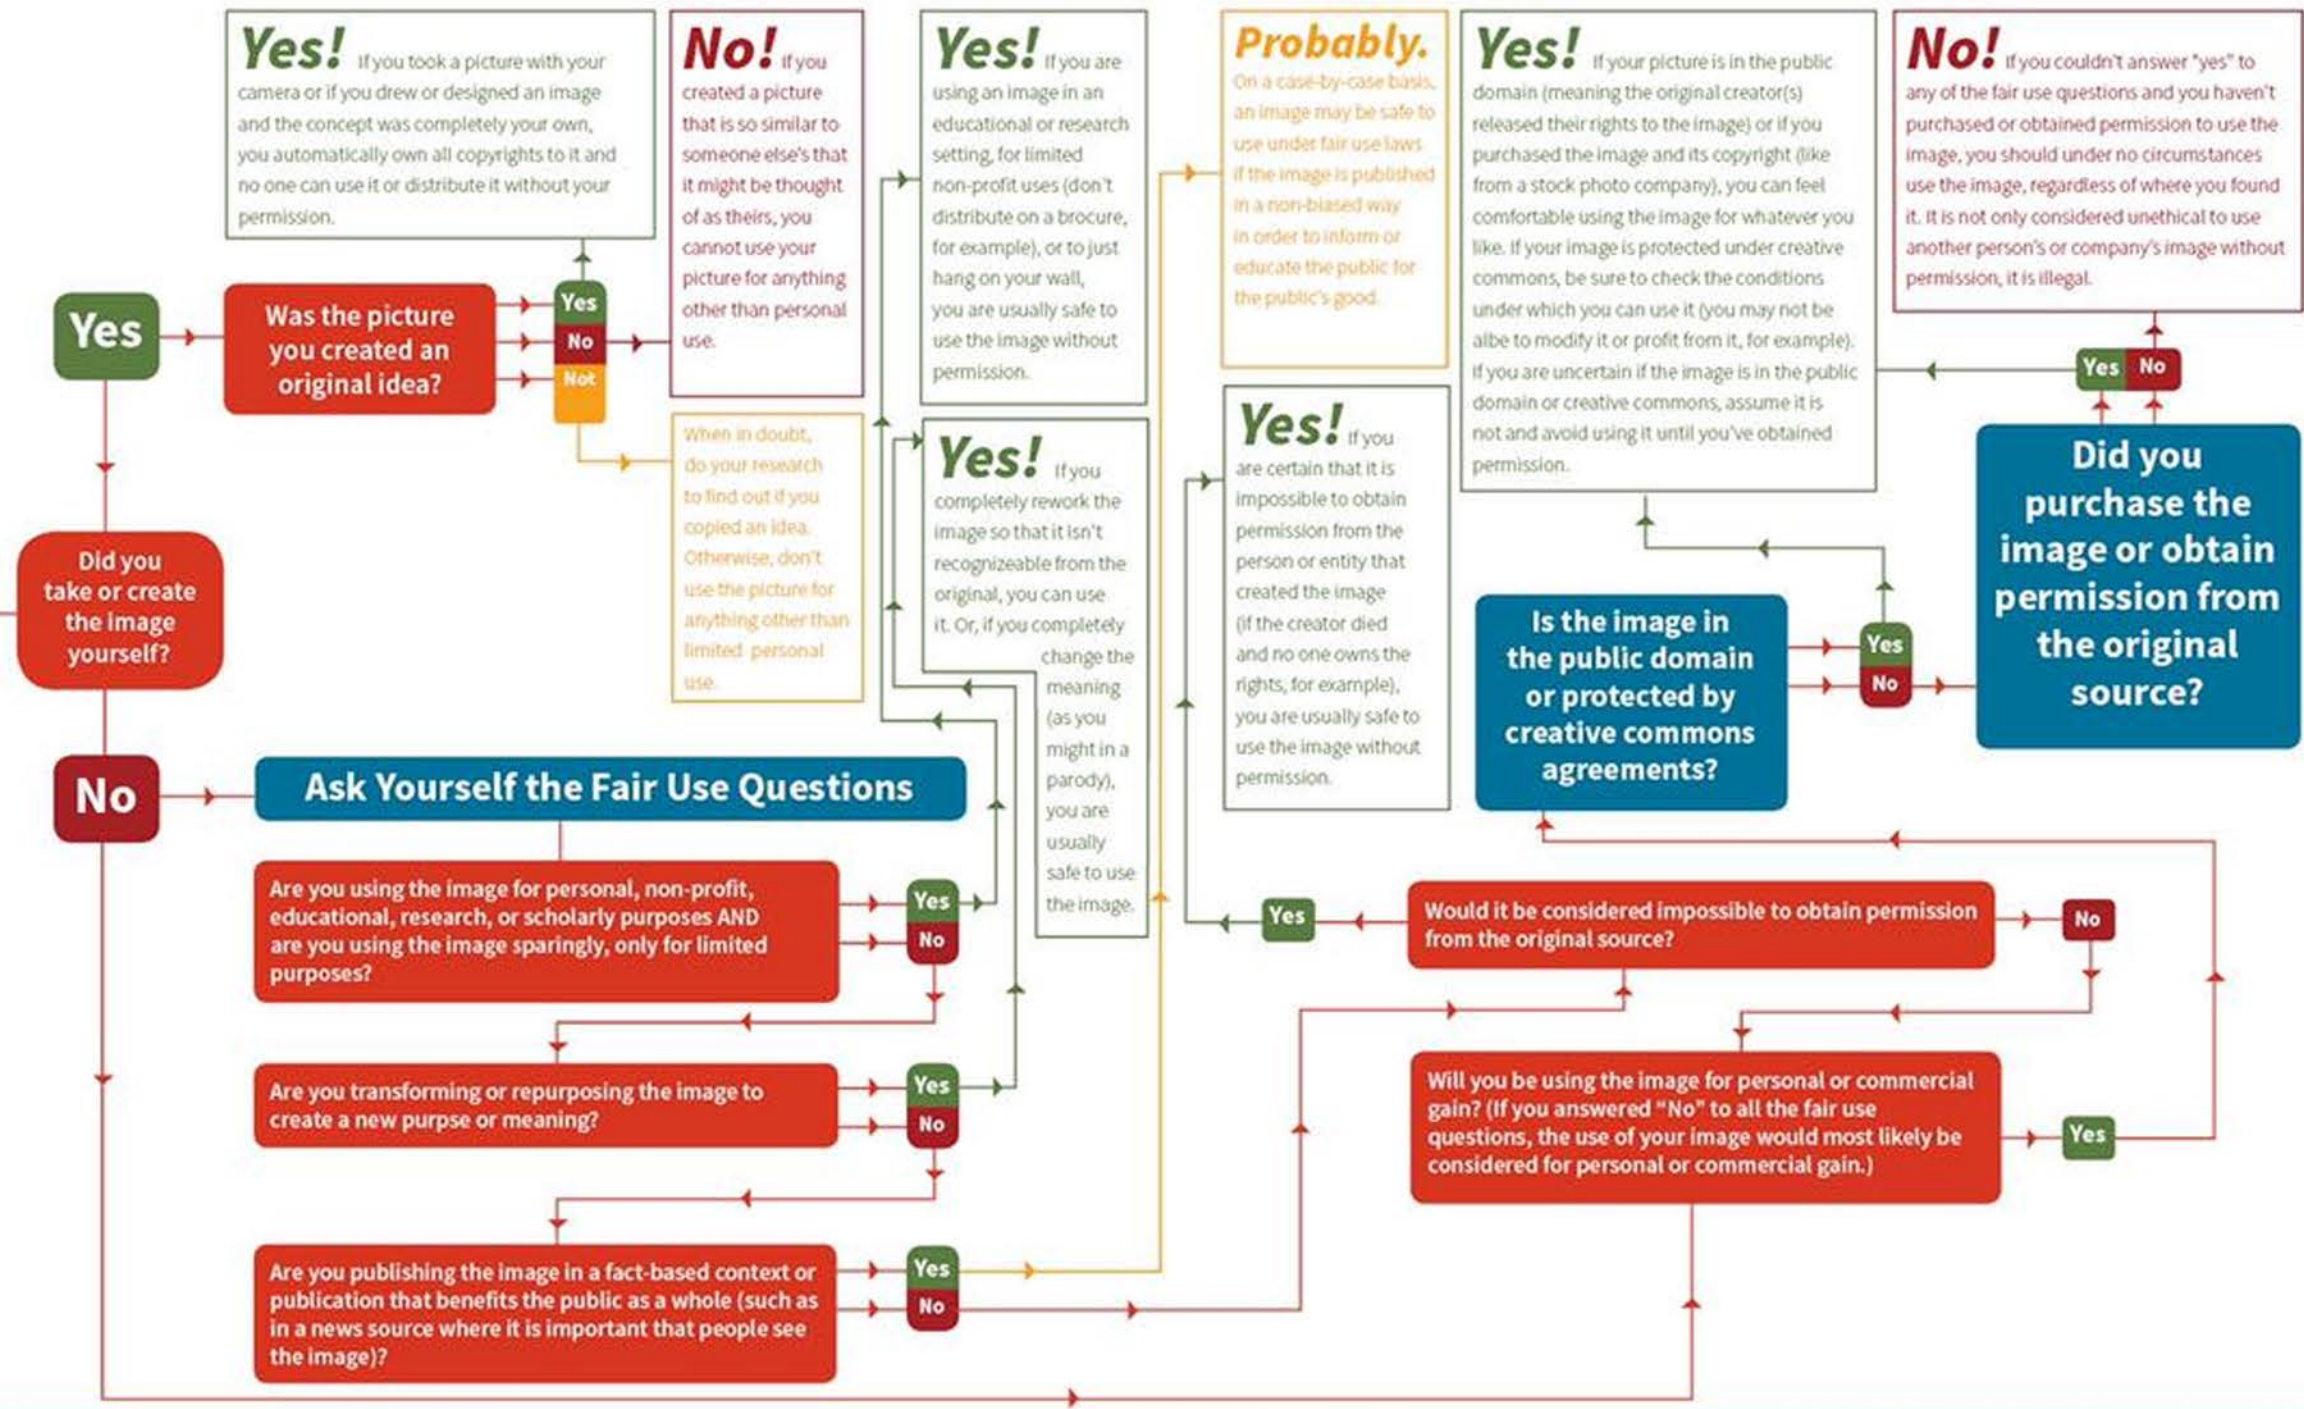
Yes! If you took a picture with your camera or if you drew or designed an image and the concept was completely your own, you automatically own all copyrights to it and no one can use it or distribute it without your permission.

No! If you created a picture that is so similar to someone else's that it might be thought of as theirs, you cannot use your picture for anything other than personal use.

Yes! If you are using an image in an educational or research setting, for limited non-profit uses (don't distribute on a brocure, for example), or to just hang on your wall, you are usually safe to use the image without permission.

Probably. On a case-by-case basis, an image may be safe to use under fair use laws if the image is published in a non-biased way in order to inform or educate the public for the public's good.

Yes! If your picture is in the public domain (meaning the original creator(s) released their rights to the image) or if you purchased the image and its copyright (like from a stock photo company), you can feel comfortable using the image for whatever you like. If your image is protected under creative commons, be sure to check the conditions under which you can use it (you may not be albe to modify it or profit from it, for example). If you are uncertain if the image is in the public domain or creative commons, assume it is not and avoid using it until you've obtained permission.

No! If you couldn't answer "yes" to any of the fair use questions and you haven't purchased or obtained permission to use the image, you should under no circumstances use the image, regardless of where you found it. It is not only considered unethical to use another person's or company's image without permission, it is illegal.

Yes

Was the picture you created an original idea?

Yes
No
Not

When in doubt, do your research to find out if you copied an idea. Otherwise, don't use the picture for anything other than limited personal use.

Yes! If you completely rework the image so that it isn't recognizeable from the original, you can use it. Or, if you completely change the meaning (as you might in a parody), you are usually safe to use the image.

Yes! If you are certain that it is impossible to obtain permission from the person or entity that created the image (if the creator died and no one owns the rights, for example), you are usually safe to use the image without permission.

Yes
No

Did you purchase the image or obtain permission from the original source?

Did you take or create the image yourself?

Is the image in the public domain or protected by creative commons agreements?

Yes
No

No

Ask Yourself the Fair Use Questions

Are you using the image for personal, non-profit, educational, research, or scholarly purposes AND are you using the image sparingly, only for limited purposes?

Yes
No

Yes

Would it be considered impossible to obtain permission from the original source?

No

Are you transforming or repurposing the image to create a new purpose or meaning?

Yes
No

Will you be using the image for personal or commercial gain? (If you answered "No" to all the fair use questions, the use of your image would most likely be considered for personal or commercial gain.)

Yes

Are you publishing the image in a fact-based context or publication that benefits the public as a whole (such as in a news source where it is important that people see the image)?

Yes
No